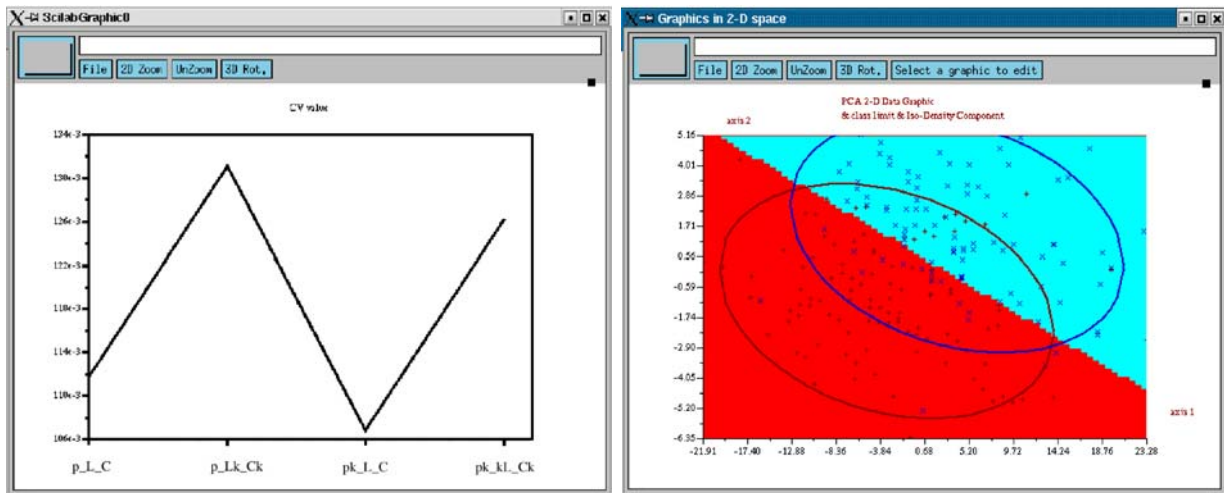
ScilabGraphic0

File 2D Zoom UnZoom 3D Rot.

CV value

134e-3
130e-3
126e-3
122e-3
118e-3
114e-3
110e-3
106e-3

p_L_C
p_Lk_Ck
pk_L_C
pk_kL_Ck

Graphics in 2-D space

File 2D Zoom UnZoom 3D Rot. Select a graphic to edit

PCA 2-D Data Graphic
& class limit & Iso-Density Component

axis 2

5.16
4.01
2.86
1.71
0.56
-0.59
-1.74
-2.90
-4.05
-5.20
-6.35

axis 1

-21.91 -17.40 -12.88 -8.36 -3.84 0.68 5.20 9.72 14.24 18.76 23.28